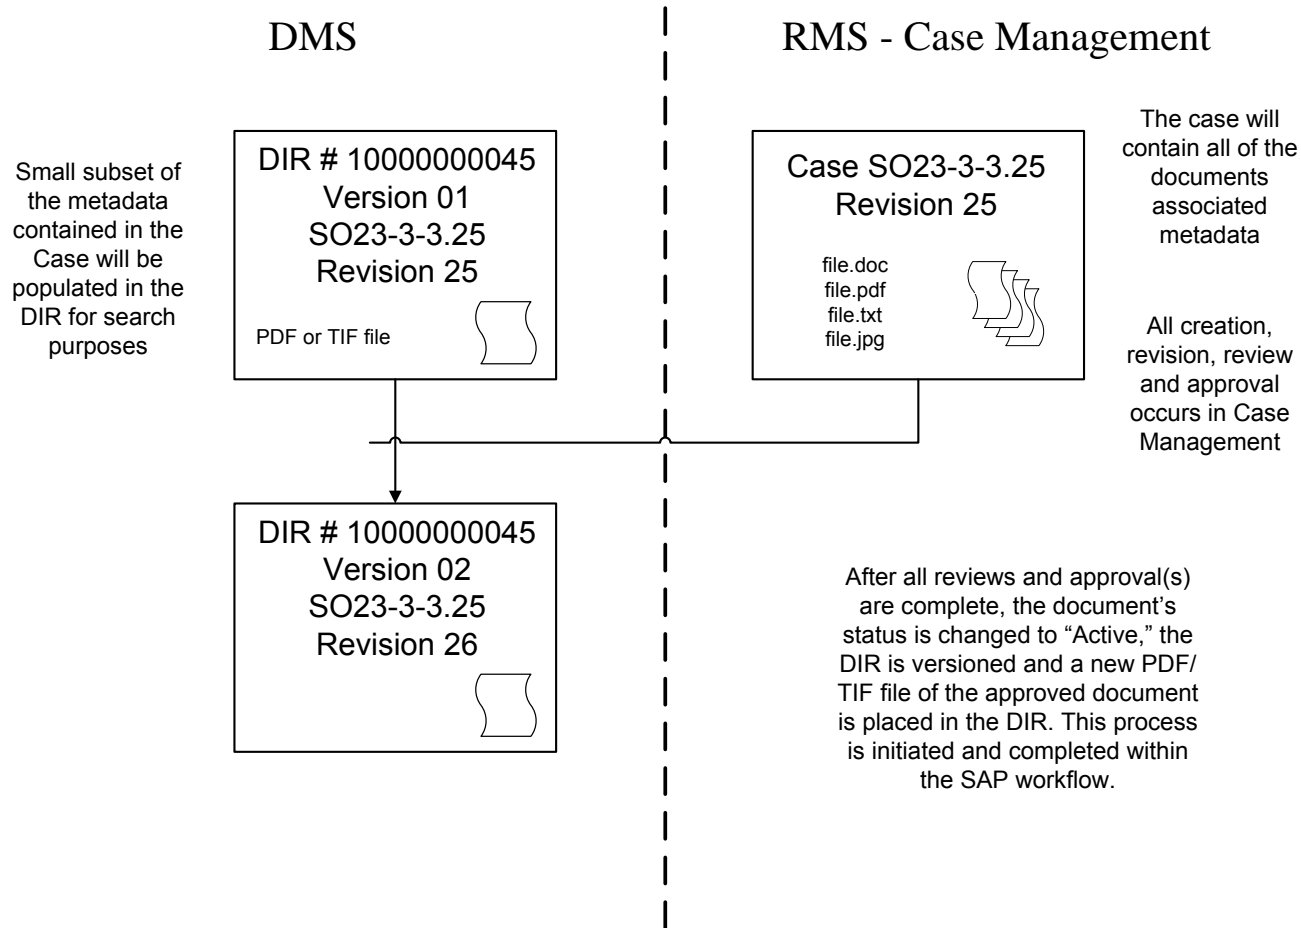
DMS

RMS - Case Management

Small subset of the metadata contained in the Case will be populated in the DIR for search purposes

DIR # 10000000045
Version 01
SO23-3-3.25
Revision 25

PDF or TIF file

Case SO23-3-3.25
Revision 25

file.doc
file.pdf
file.txt
file.jpg

The case will contain all of the documents associated metadata

All creation, revision, review and approval occurs in Case Management

DIR # 10000000045
Version 02
SO23-3-3.25
Revision 26

After all reviews and approval(s) are complete, the document's status is changed to "Active," the DIR is versioned and a new PDF/ TIF file of the approved document is placed in the DIR. This process is initiated and completed within the SAP workflow.